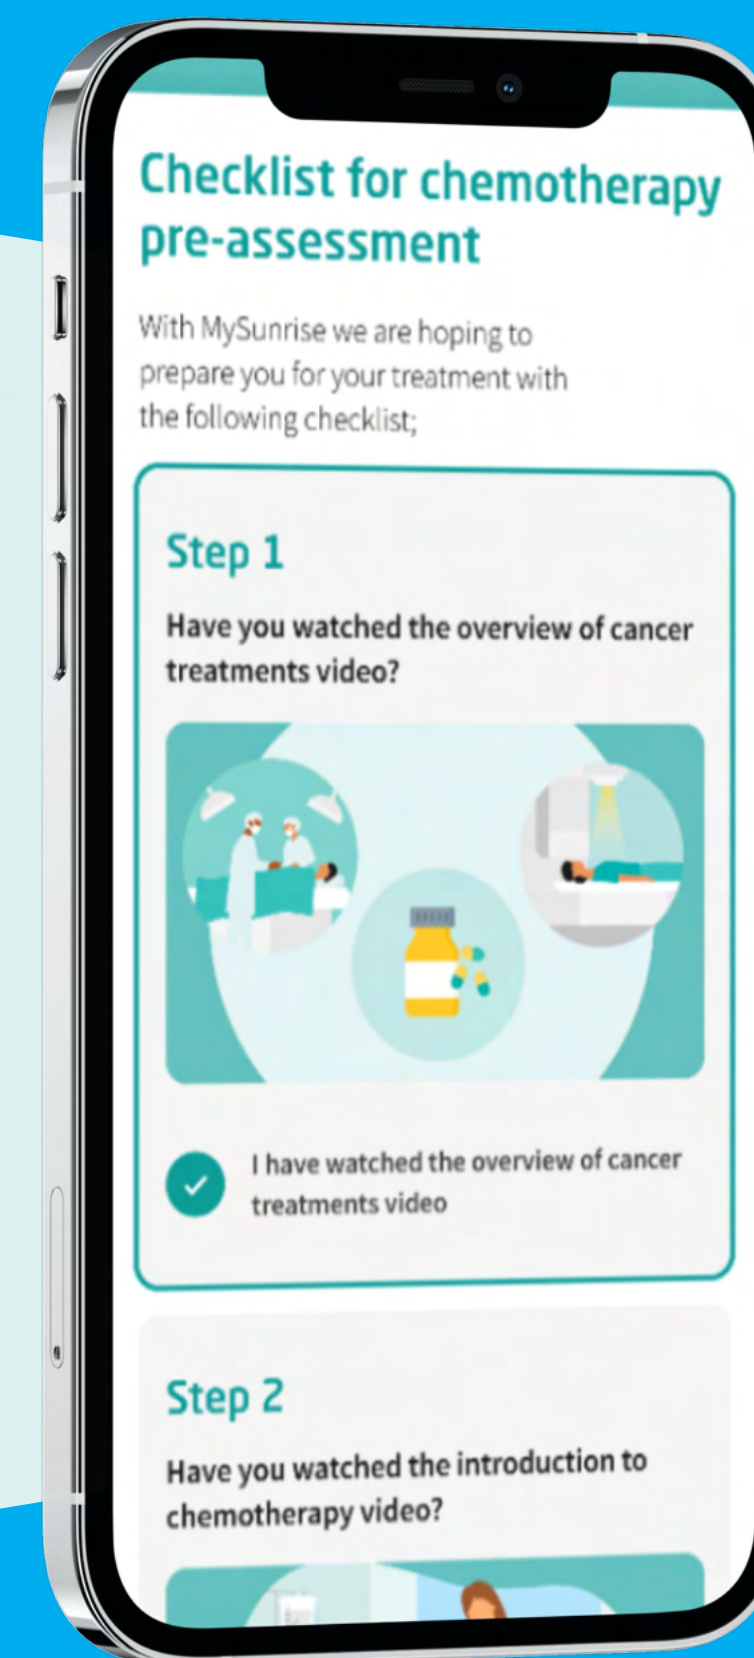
Checklist for chemotherapy pre-assessment

With MySunrise we are hoping to prepare you for your treatment with the following checklist;

Step 1

Have you watched the overview of cancer treatments video?

I have watched the overview of cancer treatments video

Step 2

Have you watched the introduction to chemotherapy video?